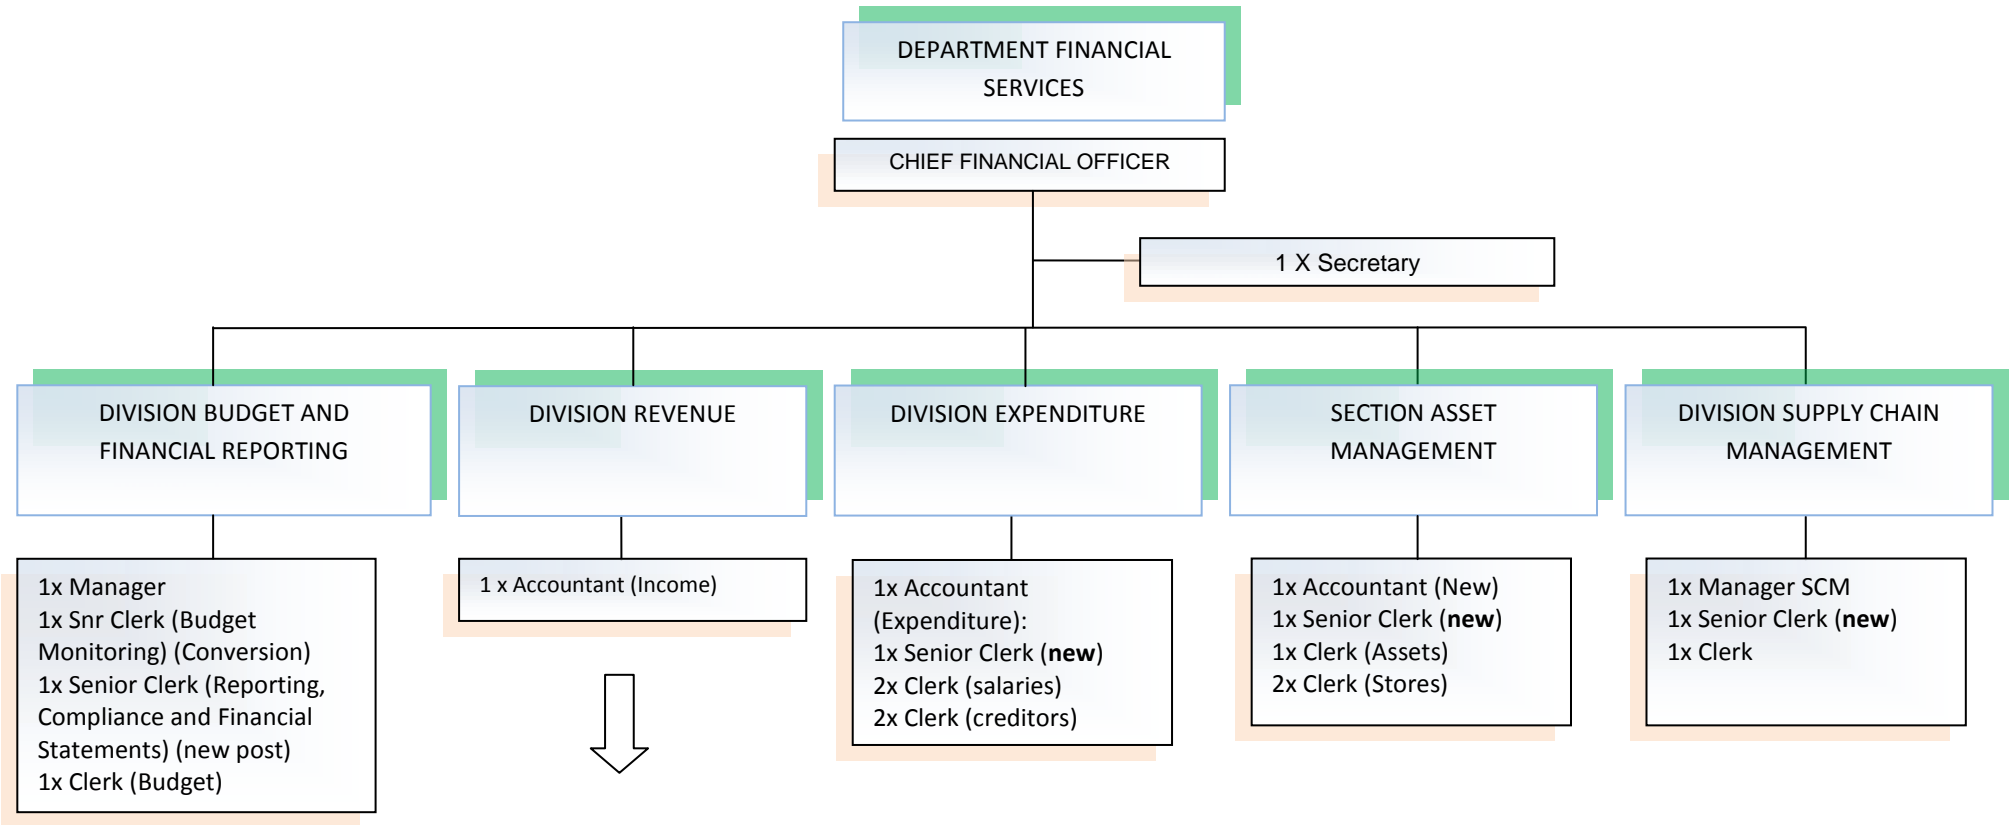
DEPARTMENT FINANCIAL SERVICES

CHIEF FINANCIAL OFFICER

1 X Secretary

DIVISION BUDGET AND FINANCIAL REPORTING

DIVISION REVENUE

DIVISION EXPENDITURE

SECTION ASSET MANAGEMENT

DIVISION SUPPLY CHAIN MANAGEMENT

1x Manager
1x Snr Clerk (Budget Monitoring) (Conversion)
1x Senior Clerk (Reporting, Compliance and Financial Statements) (new post)
1x Clerk (Budget)

1 x Accountant (Income)

1x Accountant (Expenditure):
1x Senior Clerk (**new**)
2x Clerk (salaries)
2x Clerk (creditors)

1x Accountant (New)
1x Senior Clerk (**new**)
1x Clerk (Assets)
2x Clerk (Stores)

1x Manager SCM
1x Senior Clerk (**new**)
1x Clerk